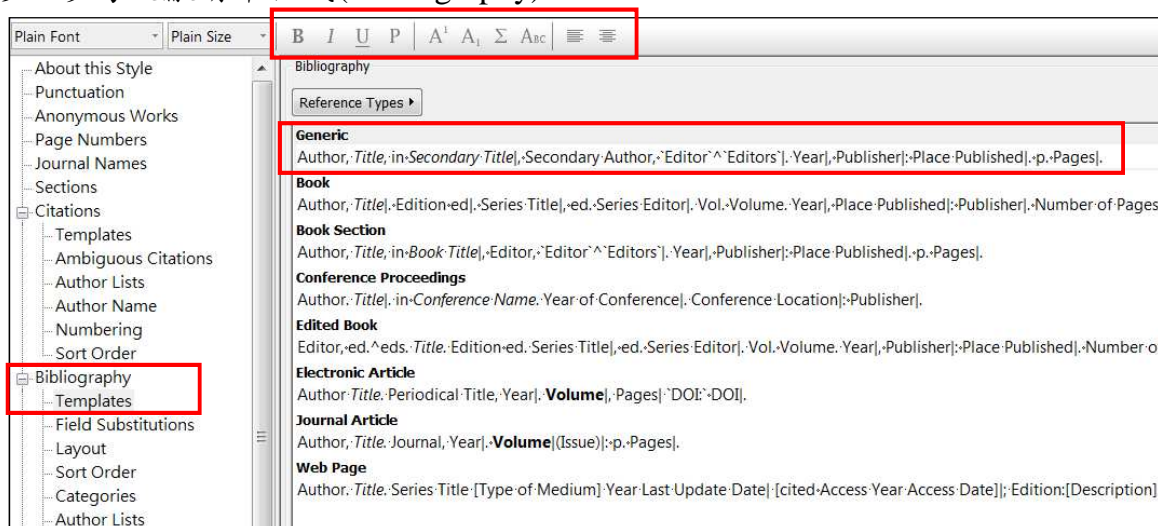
Plain Font
Plain Size
B I U P A¹ A₁ Σ Aʙᴄ

About this Style
Punctuation
Anonymous Works
Page Numbers
Journal Names
Sections
Citations
Templates
Ambiguous Citations
Author Lists
Author Name
Numbering
Sort Order
Bibliography
Templates
Field Substitutions
Layout
Sort Order
Categories
Author Lists

Bibliography
Reference Types

Generic
Author, *Title*, in *Secondary Title*|, Secondary Author, `Editor`^`Editors`|. Year|, Publisher|: Place Published|. p. Pages|.

Book
Author, *Title*|. Edition ed|. Series Title|, ed. Series Editor|. Vol. Volume. Year|, Place Published|: Publisher|. Number of Pages

Book Section
Author, *Title*, in *Book Title*|, Editor, `Editor`^`Editors`|. Year|, Publisher|: Place Published|. p. Pages|.

Conference Proceedings
Author. *Title*|. in *Conference Name*. Year of Conference|. Conference Location|: Publisher|.

Edited Book
Editor, ed.^eds. *Title*. Edition ed. Series Title|, ed. Series Editor|. Vol. Volume. Year|, Publisher|: Place Published|. Number o

Electronic Article
Author *Title*. Periodical Title, Year|. **Volume**|, Pages| `DOI:` DOI|.

Journal Article
Author, *Title*. Journal, Year|. **Volume**|(Issue)|: p. Pages|.

Web Page
Author. *Title*. Series Title [Type of Medium] Year Last Update Date| [cited Access Year Access Date]|; Edition:[Description]